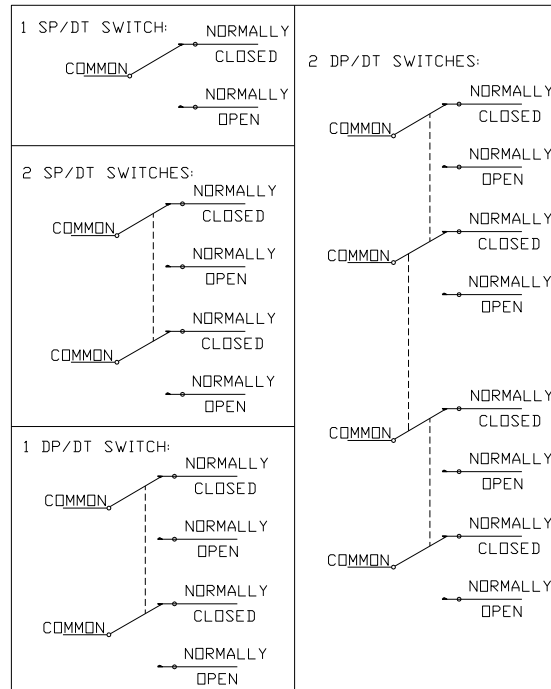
1 SP/DT SWITCH:
COMMON
NORMALLY CLOSED
NORMALLY OPEN

2 SP/DT SWITCHES:
COMMON
NORMALLY CLOSED
NORMALLY OPEN
COMMON
NORMALLY CLOSED
NORMALLY OPEN

1 DP/DT SWITCH:
COMMON
NORMALLY CLOSED
NORMALLY OPEN
COMMON
NORMALLY CLOSED
NORMALLY OPEN

2 DP/DT SWITCHES:
COMMON
NORMALLY CLOSED
NORMALLY OPEN
COMMON
NORMALLY CLOSED
NORMALLY OPEN
COMMON
NORMALLY CLOSED
NORMALLY OPEN
COMMON
NORMALLY CLOSED
NORMALLY OPEN